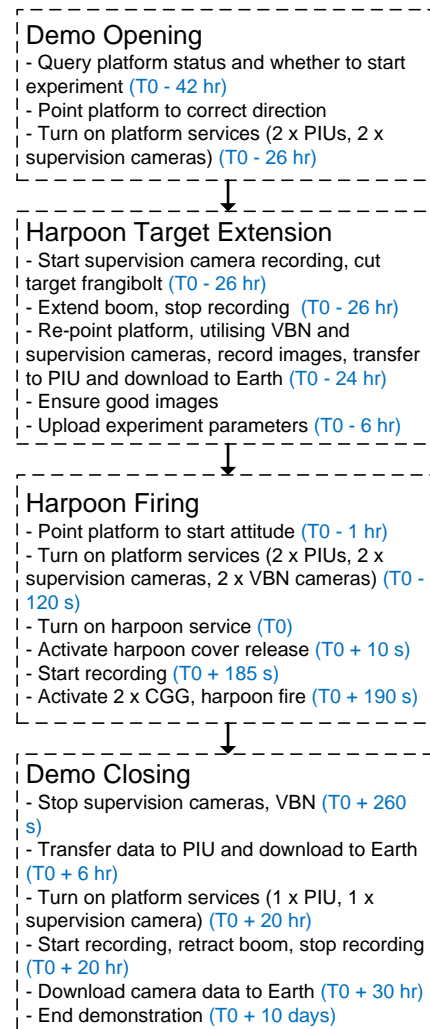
Demo Opening
- Query platform status and whether to start experiment (T0 - 42 hr)
- Point platform to correct direction
- Turn on platform services (2 x PIUs, 2 x supervision cameras) (T0 - 26 hr)

Harpoon Target Extension
- Start supervision camera recording, cut target frangibolt (T0 - 26 hr)
- Extend boom, stop recording (T0 - 26 hr)
- Re-point platform, utilising VBN and supervision cameras, record images, transfer to PIU and download to Earth (T0 - 24 hr)
- Ensure good images
- Upload experiment parameters (T0 - 6 hr)

Harpoon Firing
- Point platform to start attitude (T0 - 1 hr)
- Turn on platform services (2 x PIUs, 2 x supervision cameras, 2 x VBN cameras) (T0 - 120 s)
- Turn on harpoon service (T0)
- Activate harpoon cover release (T0 + 10 s)
- Start recording (T0 + 185 s)
- Activate 2 x CGG, harpoon fire (T0 + 190 s)

Demo Closing
- Stop supervision cameras, VBN (T0 + 260 s)
- Transfer data to PIU and download to Earth (T0 + 6 hr)
- Turn on platform services (1 x PIU, 1 x supervision camera) (T0 + 20 hr)
- Start recording, retract boom, stop recording (T0 + 20 hr)
- Download camera data to Earth (T0 + 30 hr)
- End demonstration (T0 + 10 days)